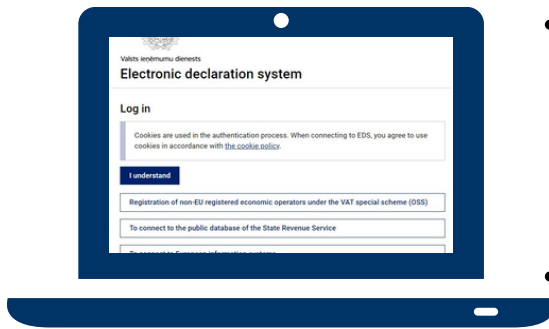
Valsts ieņēmumu dienests
Electronic declaration system

Log in

Cookies are used in the authentication process. When connecting to EDS, you agree to use cookies in accordance with the cookie policy.

I understand

Registration of non-EU registered economic operators under the VAT special scheme (OSS)

To connect to the public database of the State Revenue Service

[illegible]